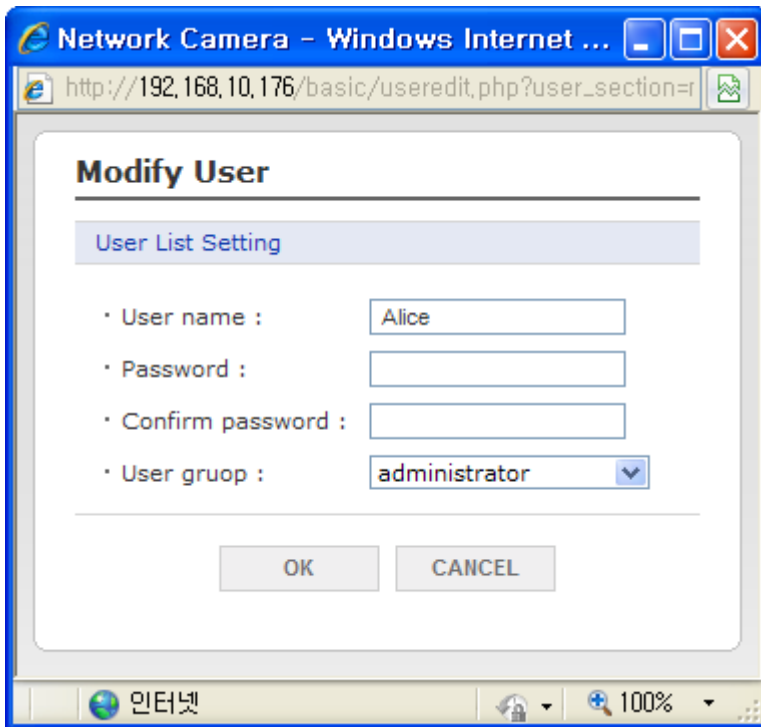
Network Camera - Windows Internet ...

http://192.168.10.176/basic/useredit.php?user_section=r

Modify User

User List Setting

· User name : Alice

· Password :

· Confirm password :

· User gruop : administrator

OK CANCEL

인터넷

100%